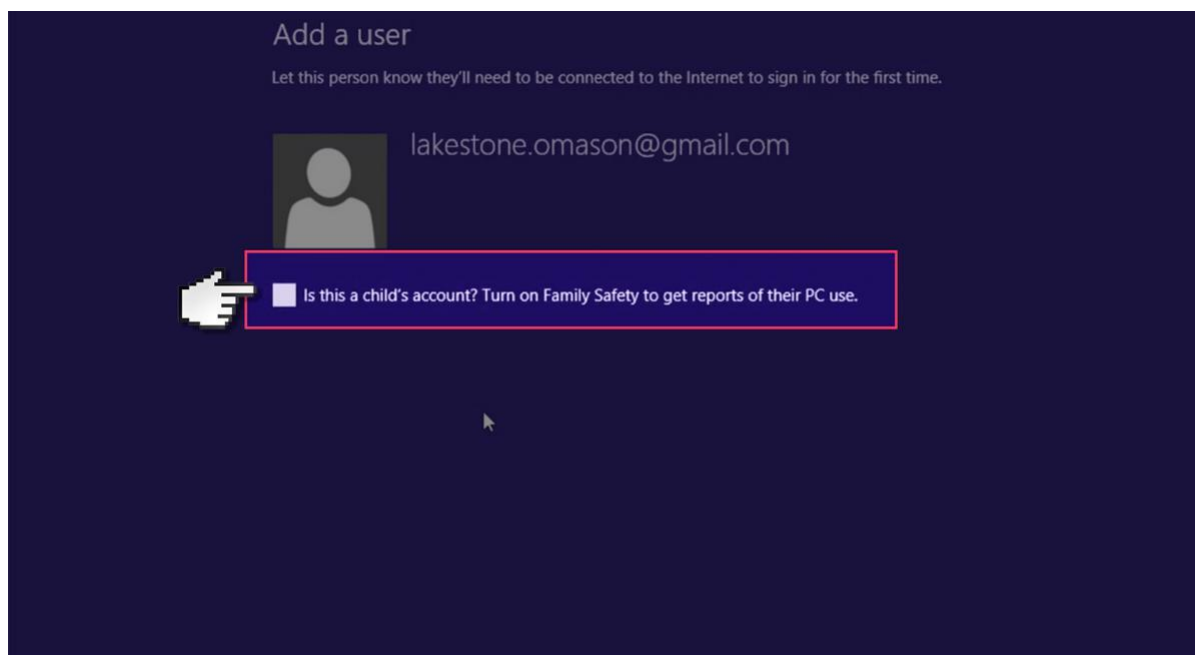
Add a user

Let this person know they'll need to be connected to the Internet to sign in for the first time.

lakestone.omason@gmail.com

Is this a child's account? Turn on Family Safety to get reports of their PC use.